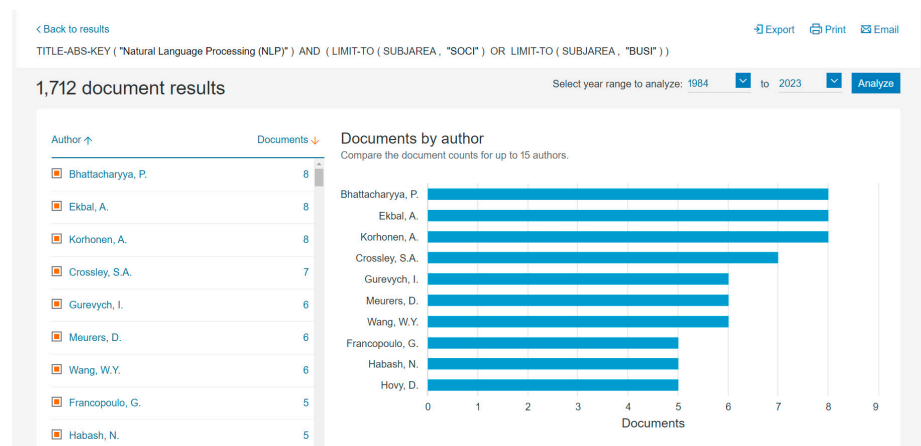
< Back to results

Export Print Email

TITLE-ABS-KEY ( "Natural Language Processing (NLP)" ) AND ( LIMIT-TO ( SUBJAREA , "SOCI" ) OR LIMIT-TO ( SUBJAREA , "BUSI" ) )

1,712 document results

Select year range to analyze: 1984 to 2023 Analyze

| Author ↑ | Documents ↓ |
|---|---|
| Bhattacharyya, P. | 8 |
| Ekbal, A. | 8 |
| Korhonen, A. | 8 |
| Crossley, S.A. | 7 |
| Gurevych, I. | 6 |
| Meurers, D. | 6 |
| Wang, W.Y. | 6 |
| Francopoulo, G. | 5 |
| Habash, N. | 5 |

Documents by author

Compare the document counts for up to 15 authors.

Bhattacharyya, P.
Ekbal, A.
Korhonen, A.
Crossley, S.A.
Gurevych, I.
Meurers, D.
Wang, W.Y.
Francopoulo, G.
Habash, N.
Hovy, D.

0 1 2 3 4 5 6 7 8 9

Documents